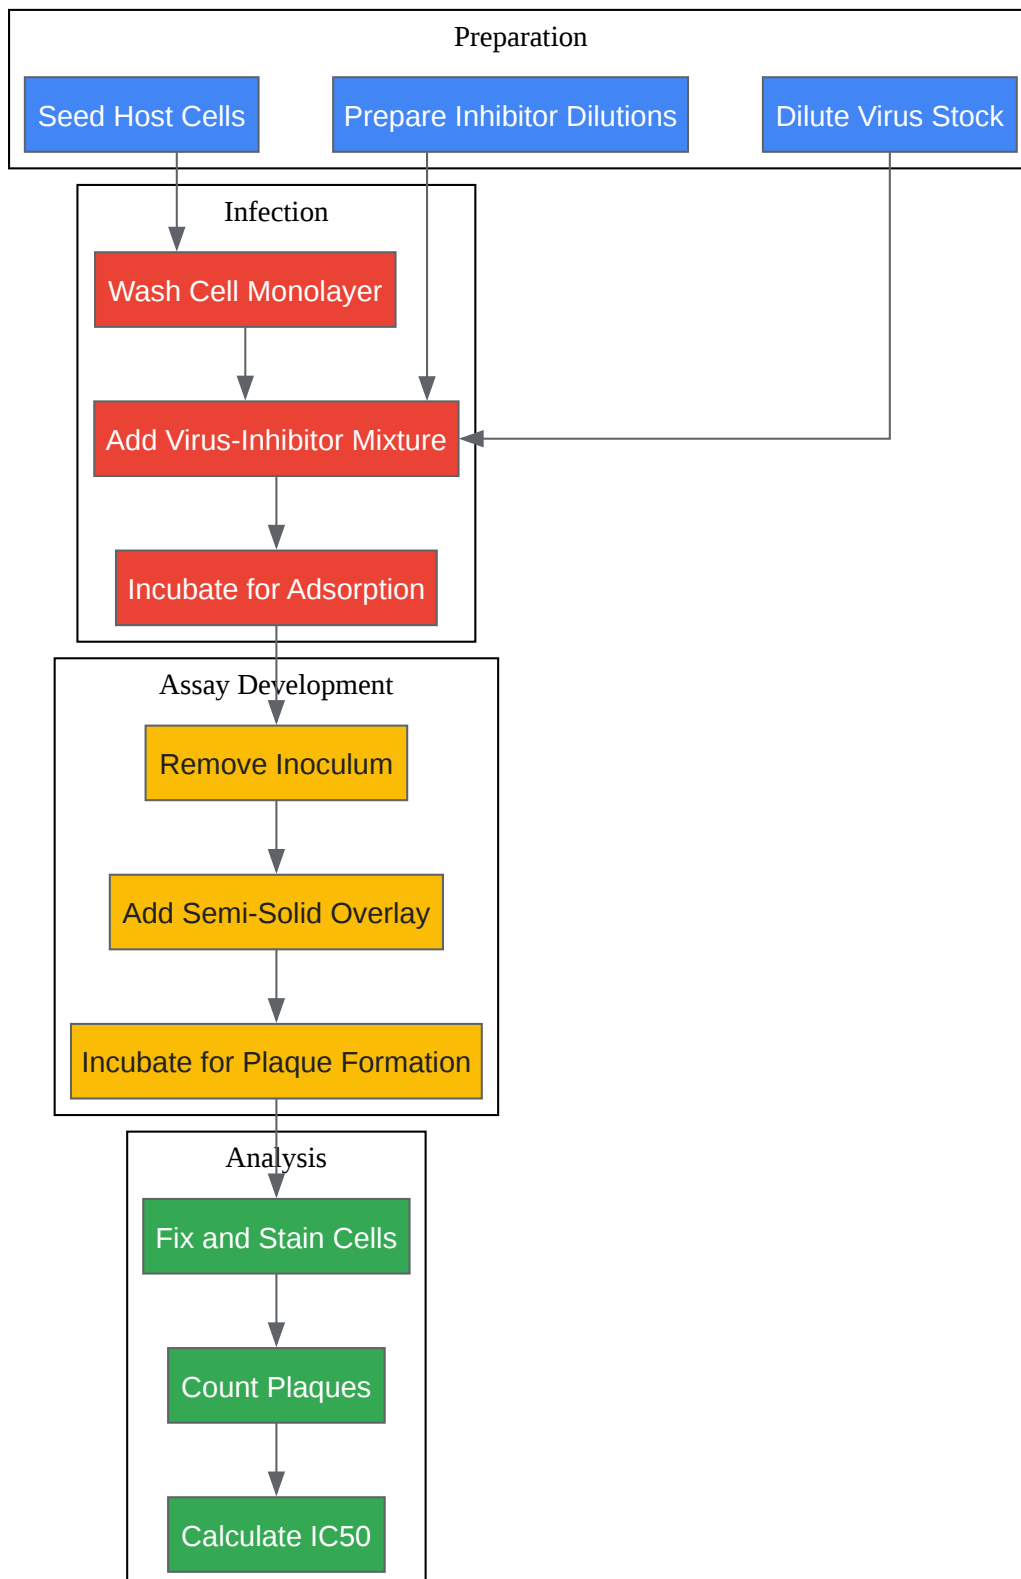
Preparation

Seed Host Cells

Prepare Inhibitor Dilutions

Dilute Virus Stock

Infection

Wash Cell Monolayer

Add Virus-Inhibitor Mixture

Incubate for Adsorption

Assay Development

Remove Inoculum

Add Semi-Solid Overlay

Incubate for Plaque Formation

Analysis

Fix and Stain Cells

Count Plaques

Calculate IC50